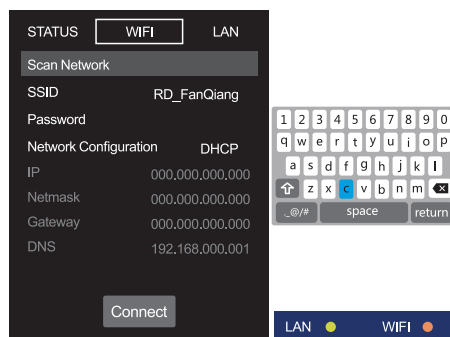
STATUS WIFI LAN

Scan Network

SSID RD_FanQiang

Password

Network Configuration DHCP

IP 000.000.000.000

Netmask 000.000.000.000

Gateway 000.000.000.000

DNS 192.168.000.001

Connect

1 2 3 4 5 6 7 8 9 0
q w e r t y u i o p
a s d f g h j k l
z x c v b n m
_@/# space return

LAN WIFI